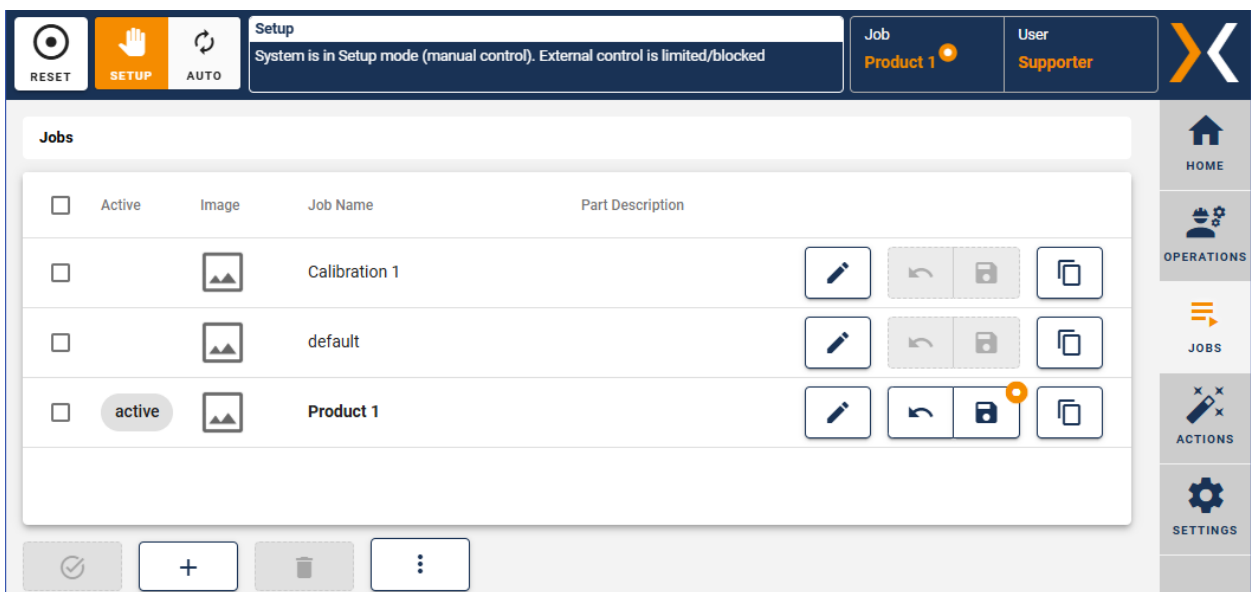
RESET SETUP AUTO

Setup
System is in Setup mode (manual control). External control is limited/blocked

Job
Product 1

User
Supporter

Jobs

| | Active | Image | Job Name | Part Description |
|---|---|---|---|---|
| | | | Calibration 1 | |
| | | | default | |
| | active | | Product 1 | |

+

HOME
OPERATIONS
JOBS
ACTIONS
SETTINGS